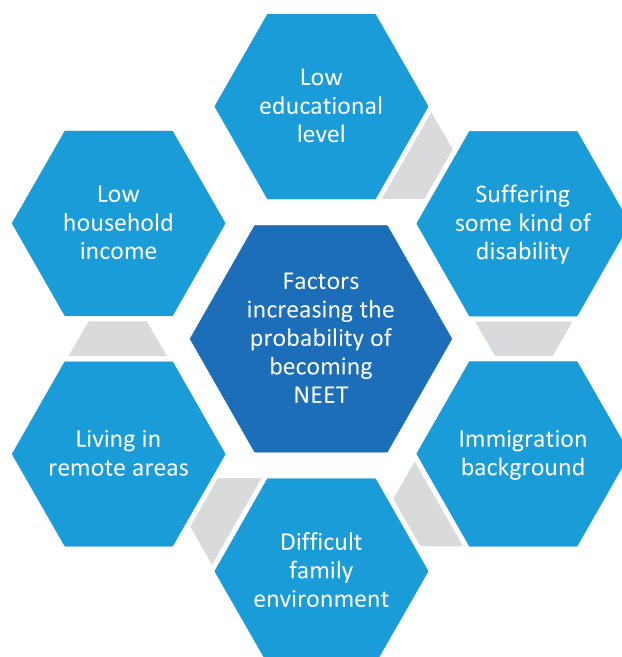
Factors increasing the probability of becoming NEET

Low educational level

Suffering some kind of disability

Immigration background

Difficult family environment

Living in remote areas

Low household income